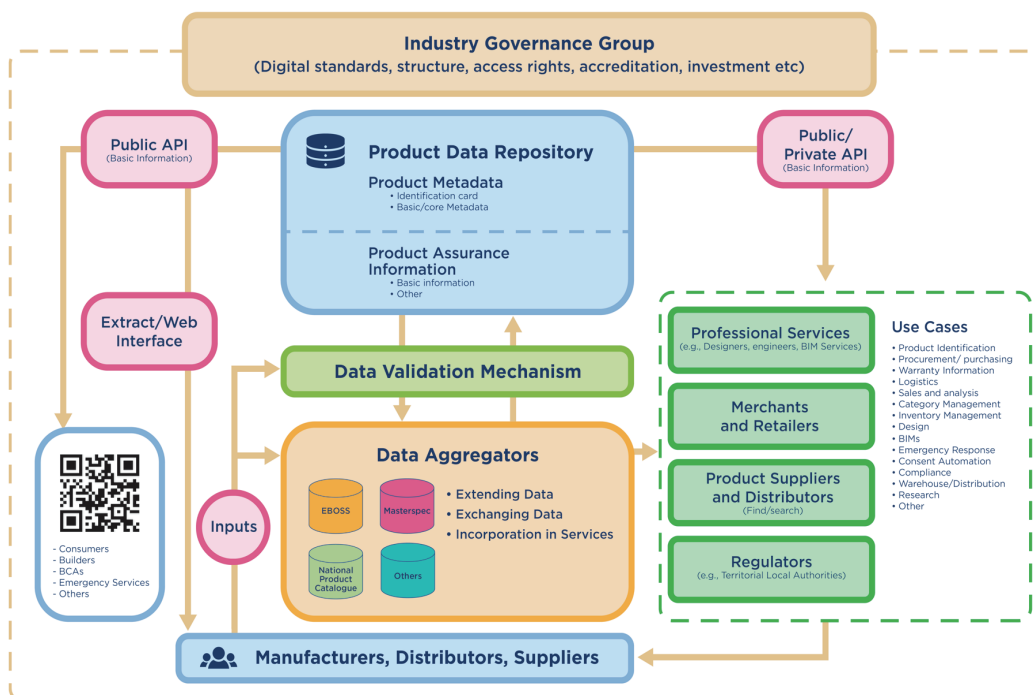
Industry Governance Group
(Digital standards, structure, access rights, accreditation, investment etc)

Public API
(Basic Information)

Product Data Repository

Product Metadata
• Identification card
• Basic/core Metadata

Product Assurance Information
• Basic information
• Other

Public/ Private API
(Basic Information)

Extract/Web Interface

Data Validation Mechanism

Inputs

Data Aggregators

EBOSS

Masterspec

National Product Catalogue

Others

• Extending Data
• Exchanging Data
• Incorporation in Services

- Consumers
- Builders
- BCAs
- Emergency Services
- Others

Professional Services
(e.g., Designers, engineers, BIM Services)

Merchants and Retailers

Product Suppliers and Distributors
(Find/search)

Regulators
(e.g., Territorial Local Authorities)

Use Cases
• Product Identification
• Procurement/ purchasing
• Warranty Information
• Logistics
• Sales and analysis
• Category Management
• Inventory Management
• Design
• BIMs
• Emergency Response
• Consent Automation
• Compliance
• Warehouse/Distribution
• Research
• Other

Manufacturers, Distributors, Suppliers